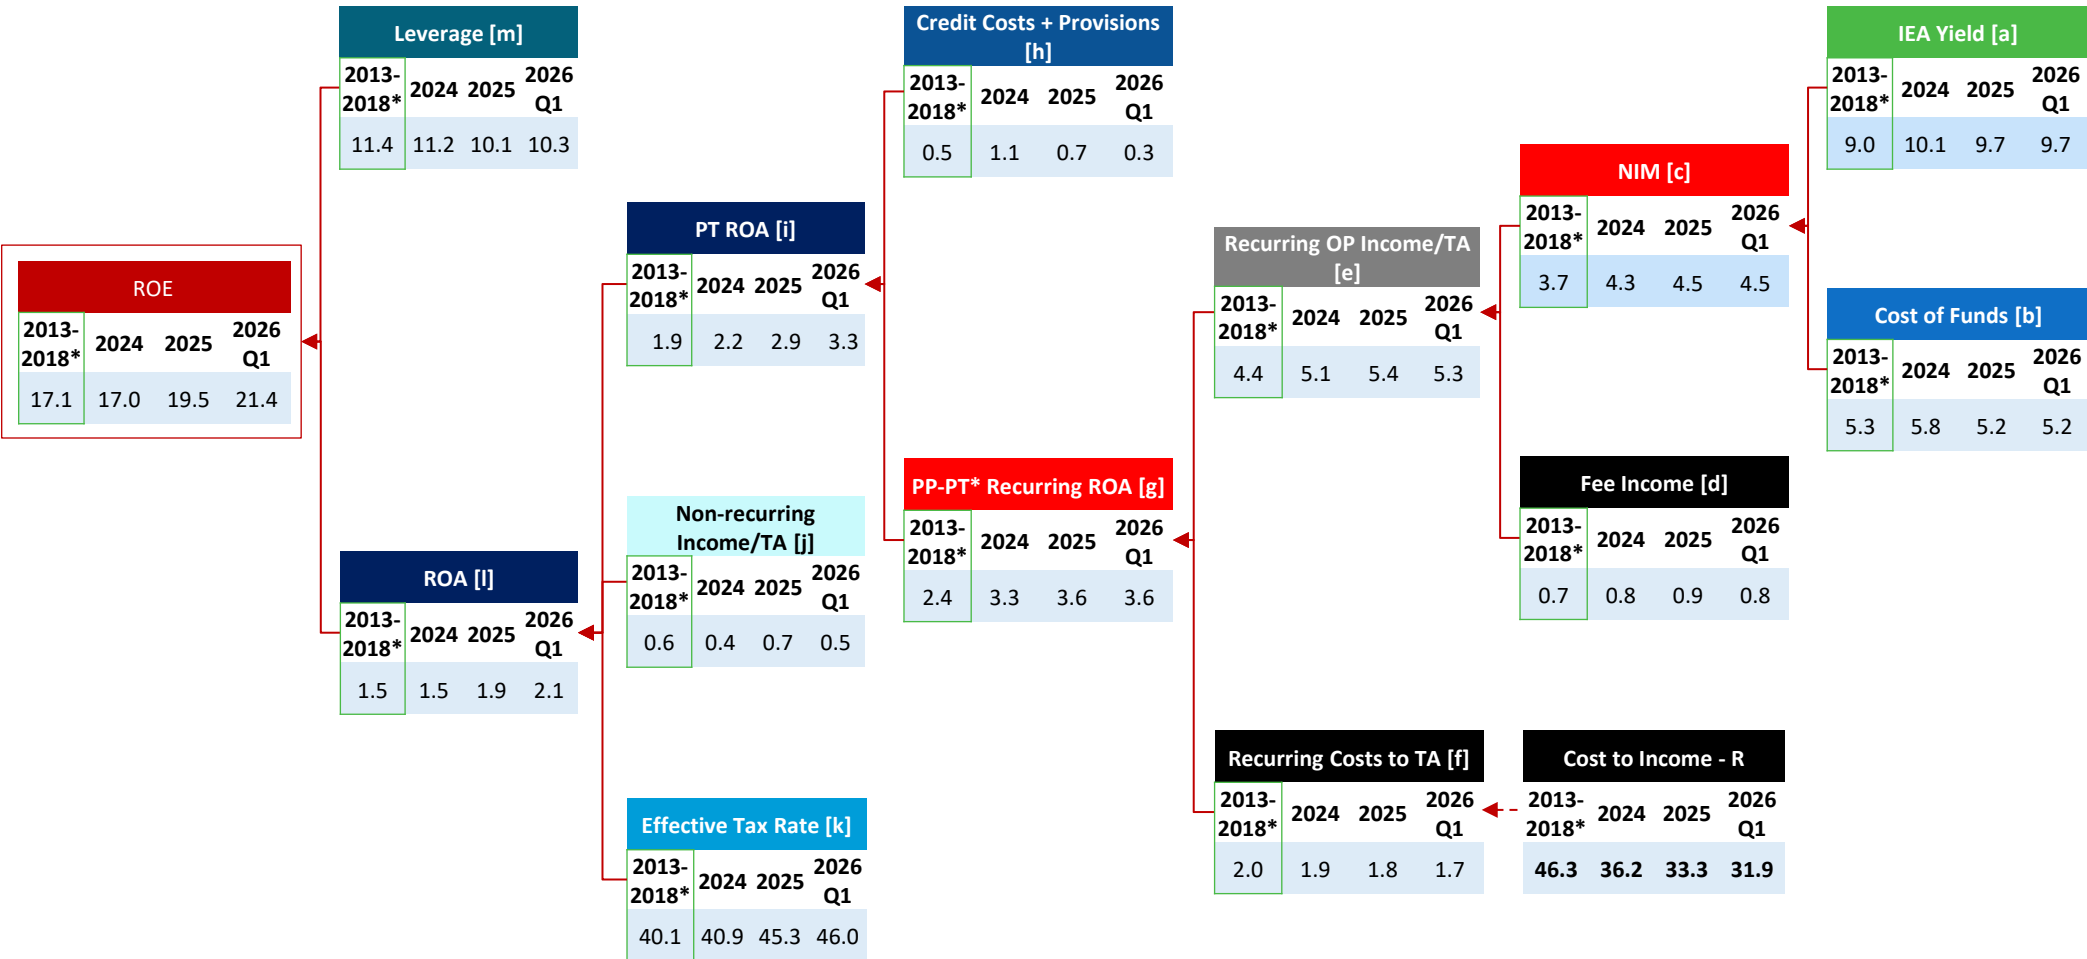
Leverage [m]

| 2013-2018* | 2024 | 2025 | 2026 Q1 |
|---|---|---|---|
| 11.4 | 11.2 | 10.1 | 10.3 |

ROE

| 2013-2018* | 2024 | 2025 | 2026 Q1 |
|---|---|---|---|
| 17.1 | 17.0 | 19.5 | 21.4 |

ROA [l]

| 2013-2018* | 2024 | 2025 | 2026 Q1 |
|---|---|---|---|
| 1.5 | 1.5 | 1.9 | 2.1 |

PT ROA [i]

| 2013-2018* | 2024 | 2025 | 2026 Q1 |
|---|---|---|---|
| 1.9 | 2.2 | 2.9 | 3.3 |

Non-recurring Income/TA [j]

| 2013-2018* | 2024 | 2025 | 2026 Q1 |
|---|---|---|---|
| 0.6 | 0.4 | 0.7 | 0.5 |

Effective Tax Rate [k]

| 2013-2018* | 2024 | 2025 | 2026 Q1 |
|---|---|---|---|
| 40.1 | 40.9 | 45.3 | 46.0 |

Credit Costs + Provisions [h]

| 2013-2018* | 2024 | 2025 | 2026 Q1 |
|---|---|---|---|
| 0.5 | 1.1 | 0.7 | 0.3 |

PP-PT* Recurring ROA [g]

| 2013-2018* | 2024 | 2025 | 2026 Q1 |
|---|---|---|---|
| 2.4 | 3.3 | 3.6 | 3.6 |

Recurring OP Income/TA [e]

| 2013-2018* | 2024 | 2025 | 2026 Q1 |
|---|---|---|---|
| 4.4 | 5.1 | 5.4 | 5.3 |

Recurring Costs to TA [f]

| 2013-2018* | 2024 | 2025 | 2026 Q1 |
|---|---|---|---|
| 2.0 | 1.9 | 1.8 | 1.7 |

NIM [c]

| 2013-2018* | 2024 | 2025 | 2026 Q1 |
|---|---|---|---|
| 3.7 | 4.3 | 4.5 | 4.5 |

Fee Income [d]

| 2013-2018* | 2024 | 2025 | 2026 Q1 |
|---|---|---|---|
| 0.7 | 0.8 | 0.9 | 0.8 |

Cost to Income - R

| 2013-2018* | 2024 | 2025 | 2026 Q1 |
|---|---|---|---|
| 46.3 | 36.2 | 33.3 | 31.9 |

IEA Yield [a]

| 2013-2018* | 2024 | 2025 | 2026 Q1 |
|---|---|---|---|
| 9.0 | 10.1 | 9.7 | 9.7 |

Cost of Funds [b]

| 2013-2018* | 2024 | 2025 | 2026 Q1 |
|---|---|---|---|
| 5.3 | 5.8 | 5.2 | 5.2 |